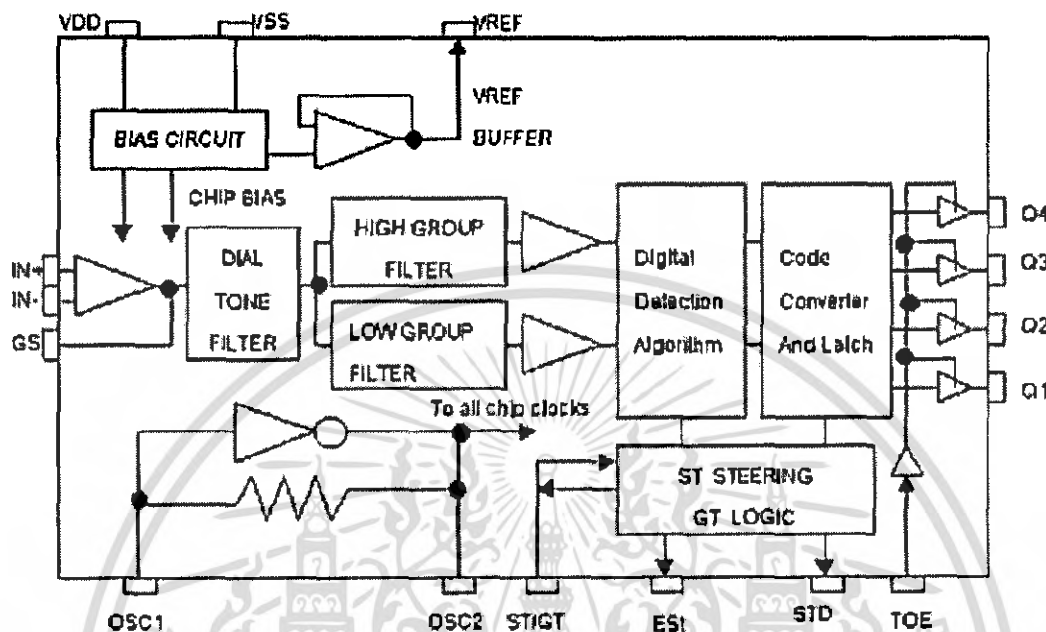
VDD
VSS
VREF
VREF BUFFER
BIAS CIRCUIT
CHIP BIAS
IN+
IN-
GS
DIAL TONE FILTER
HIGH GROUP FILTER
LOW GROUP FILTER
Digital Detection Algorithm
Code Converter And Latch
Q4
Q3
Q2
Q1
To all chip clocks
ST STEERING GT LOGIC
OSC1
OSC2
ST/GT
ESt
STD
TOE